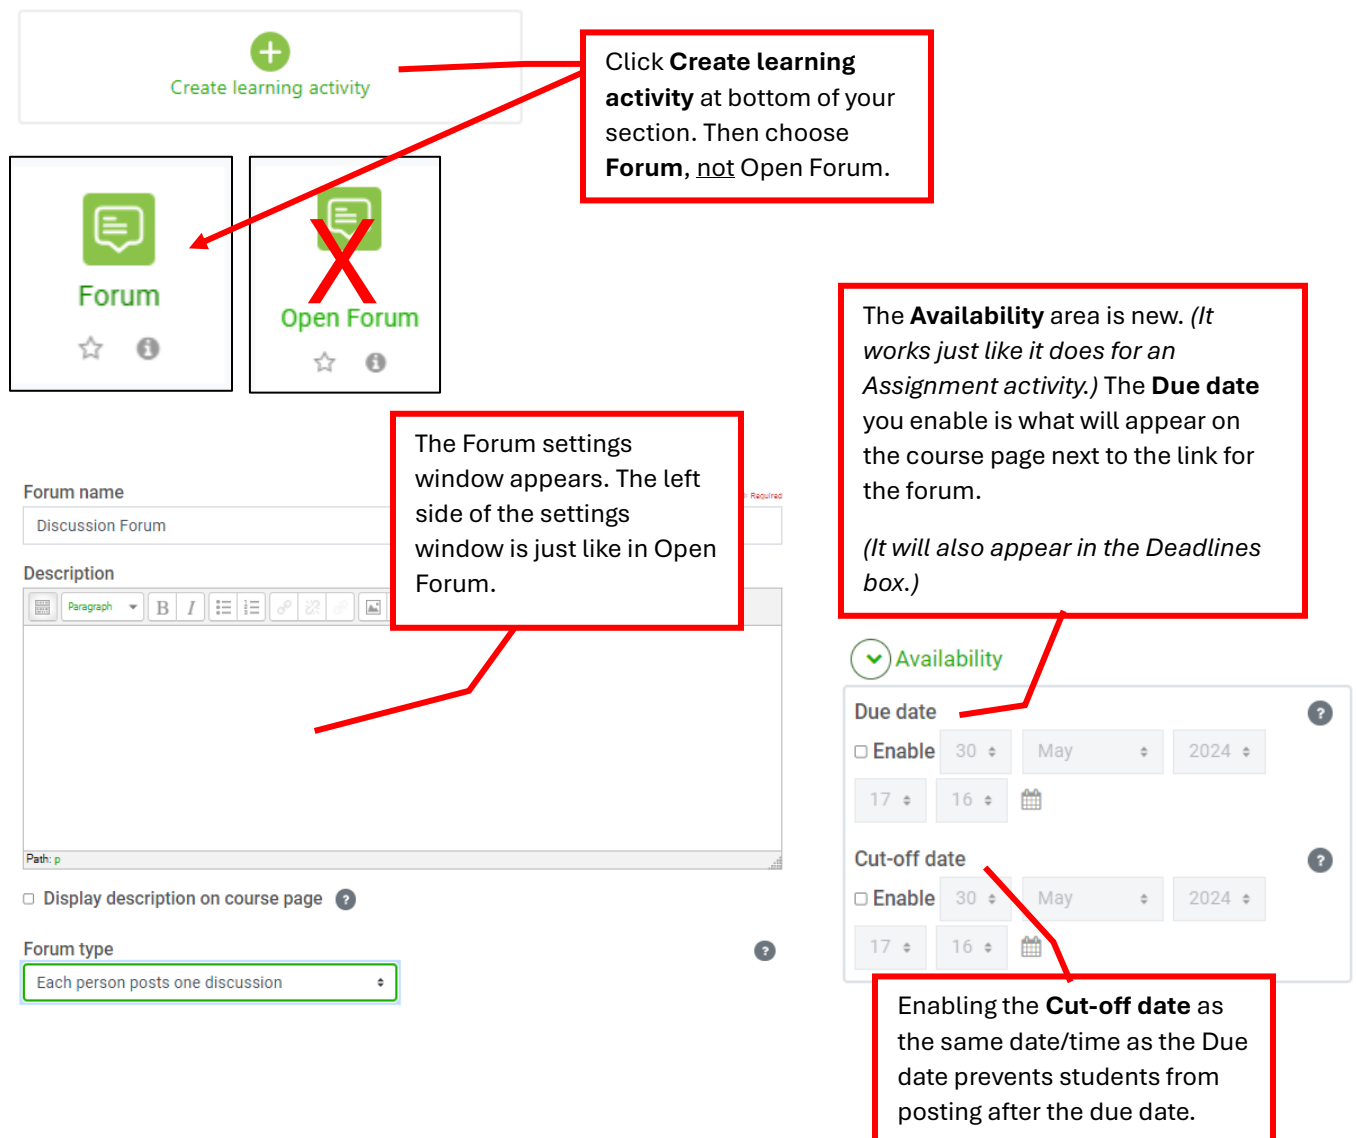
Create learning activity

Click **Create learning activity** at bottom of your section. Then choose **Forum**, not Open Forum.

Forum

Open Forum

The Forum settings window appears. The left side of the settings window is just like in Open Forum.

Forum name

Required

Discussion Forum

Description

Paragraph

B I

Path: p

Display description on course page

Forum type

Each person posts one discussion

The **Availability** area is new. *(It works just like it does for an Assignment activity.)* The **Due date** you enable is what will appear on the course page next to the link for the forum.

*(It will also appear in the Deadlines box.)*

Availability

Due date

Enable 30 May 2024

17 16

Cut-off date

Enable 30 May 2024

17 16

Enabling the **Cut-off date** as the same date/time as the Due date prevents students from posting after the due date.